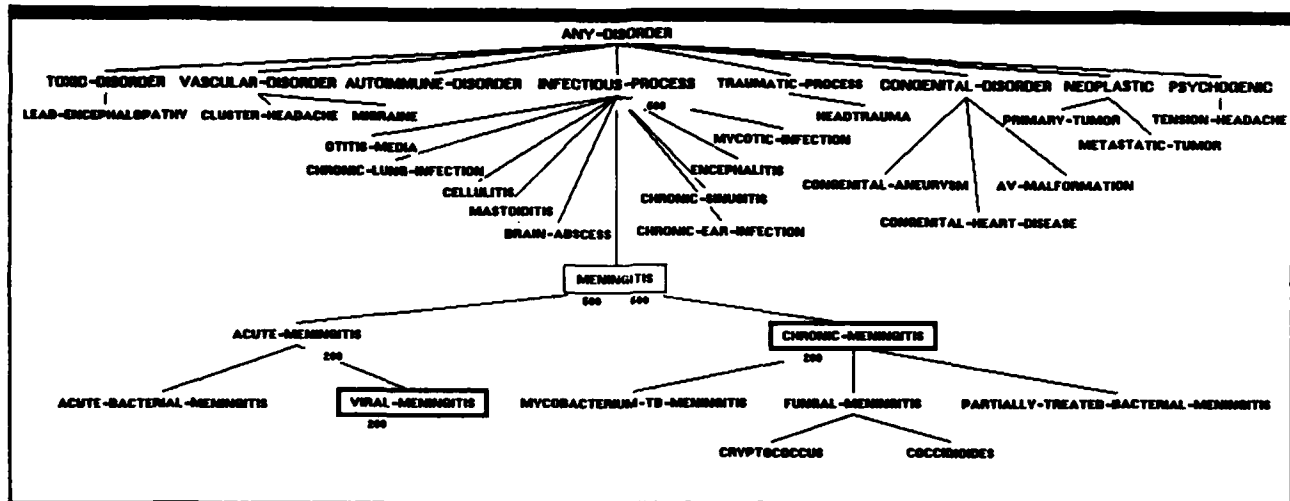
ANY-DISORDER

TOXIC-DISORDER VASCULAR-DISORDER AUTOIMMUNE-DISORDER INFECTIOUS-PROCESS TRAUMATIC-PROCESS CONGENITAL-DISORDER NEOPLASTIC PSYCHOGENIC

LEAD-ENCEPHALOPATHY CLUSTER-HEADACHE MIGRAINE

500

HEADTRAUMA

PRIMARY-TUMOR

TENSION-HEADACHE

METASTATIC-TUMOR

MYCOTIC-INFECTION

OTITIS-MEDIA

CHRONIC-LUNG-INFECTION

ENCEPHALITIS

CELLULITIS

MASTOIDITIS

CHRONIC-SINUSITIS

CONGENITAL-ANEURYSM

AV-MALFORMATION

CONGENITAL-HEART-DISEASE

BRAIN-ABSCESS

CHRONIC-EAR-INFECTION

MENINGITIS

500 500

ACUTE-MENINGITIS

200

CHRONIC-MENINGITIS

200

ACUTE-BACTERIAL-MENINGITIS

VIRAL-MENINGITIS

200

MYCOBACTERIUM-TB-MENINGITIS

FUNGAL-MENINGITIS

PARTIALLY-TREATED-BACTERIAL-MENINGITIS

CRYPTOCOCCUS

COCCIDIOIDES